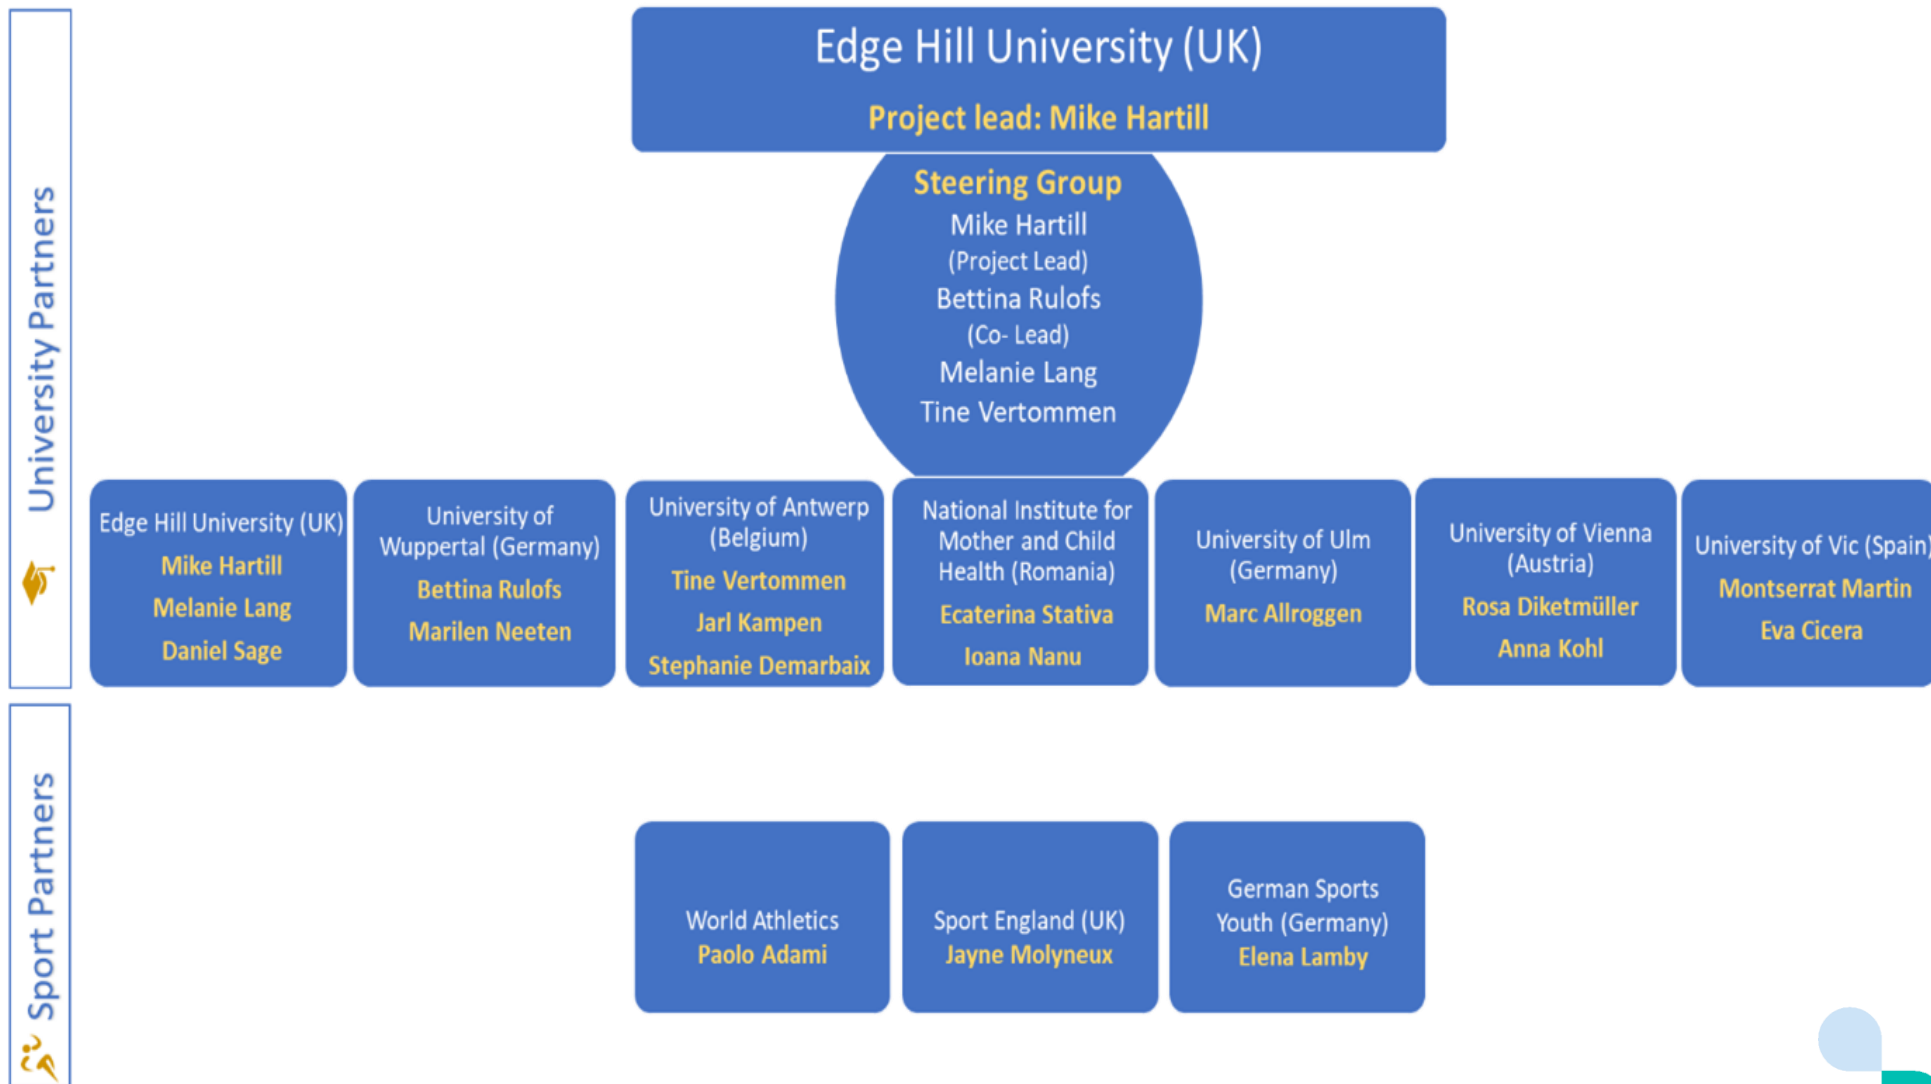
Edge Hill University (UK)
Project lead: Mike Hartill

Steering Group
Mike Hartill
(Project Lead)
Bettina Rulofs
(Co- Lead)
Melanie Lang
Tine Vertommen

University Partners

Edge Hill University (UK)
Mike Hartill
Melanie Lang
Daniel Sage

University of Wuppertal (Germany)
Bettina Rulofs
Marilen Neeten

University of Antwerp (Belgium)
Tine Vertommen
Jarl Kampen
Stephanie Demarbaix

National Institute for Mother and Child Health (Romania)
Ecaterina Stativa
Ioana Nanu

University of Ulm (Germany)
Marc Allroggen

University of Vienna (Austria)
Rosa Diketmüller
Anna Kohl

University of Vic (Spain)
Montserrat Martin
Eva Cicera

Sport Partners

World Athletics
Paolo Adami

Sport England (UK)
Jayne Molyneux

German Sports Youth (Germany)
Elena Lamby